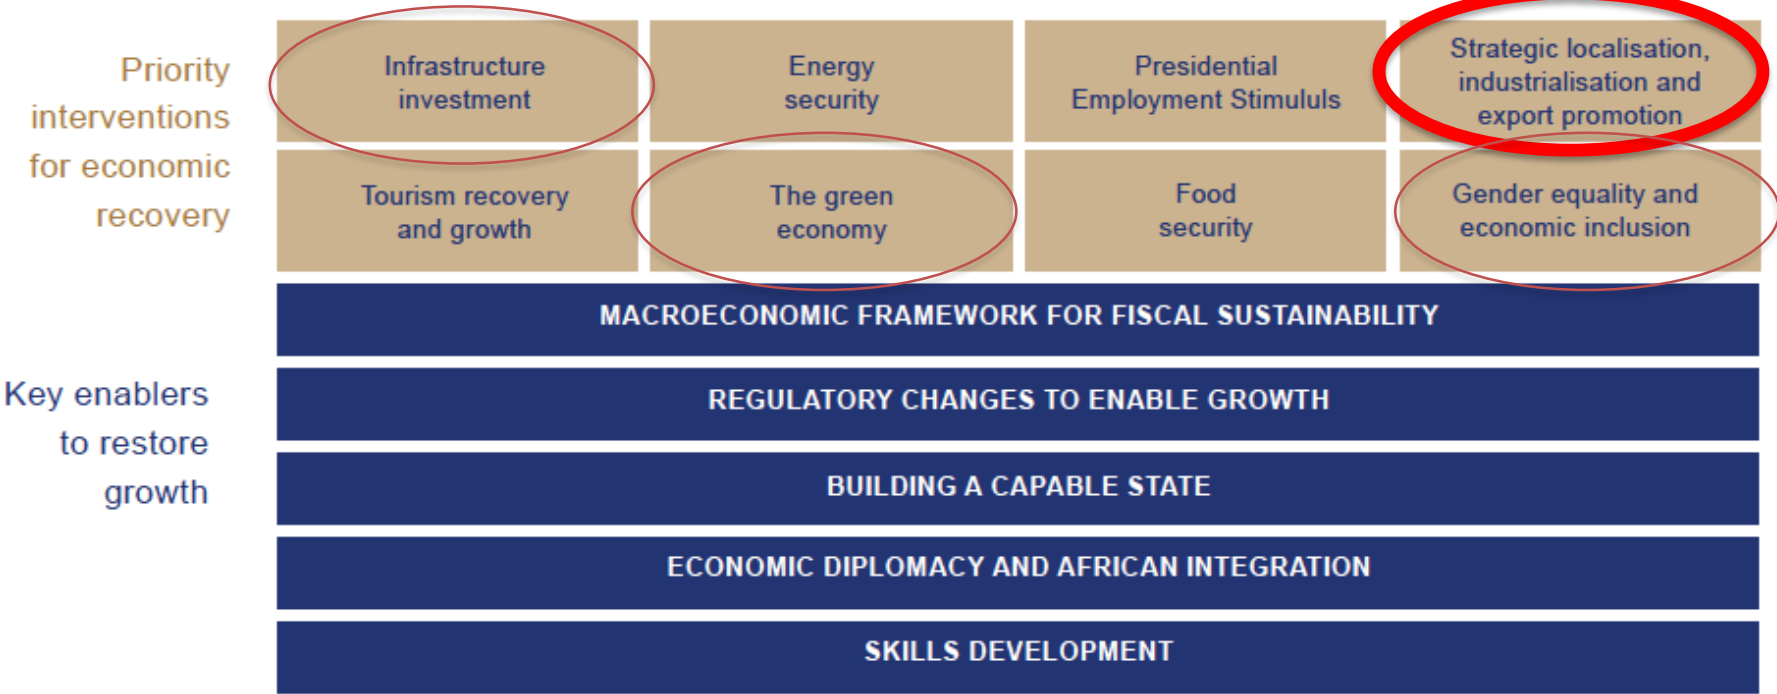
Priority interventions for economic recovery

| Infrastructure investment | Energy security | Presidential Employment Stimululs | Strategic localisation, industrialisation and export promotion |
|---|---|---|---|
| Tourism recovery and growth | The green economy | Food security | Gender equality and economic inclusion |

Key enablers to restore growth

MACROECONOMIC FRAMEWORK FOR FISCAL SUSTAINABILITY

REGULATORY CHANGES TO ENABLE GROWTH

BUILDING A CAPABLE STATE

ECONOMIC DIPLOMACY AND AFRICAN INTEGRATION

SKILLS DEVELOPMENT